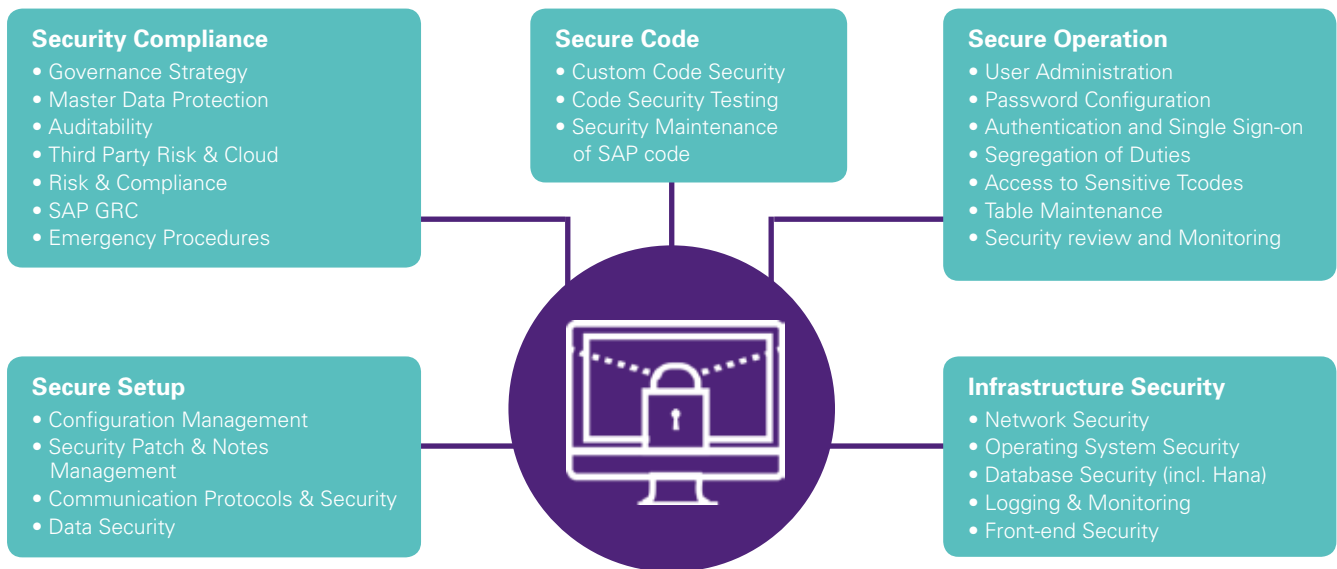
**Security Compliance**
• Governance Strategy
• Master Data Protection
• Auditability
• Third Party Risk & Cloud
• Risk & Compliance
• SAP GRC
• Emergency Procedures

**Secure Code**
• Custom Code Security
• Code Security Testing
• Security Maintenance of SAP code

**Secure Operation**
• User Administration
• Password Configuration
• Authentication and Single Sign-on
• Segregation of Duties
• Access to Sensitive Tcodes
• Table Maintenance
• Security review and Monitoring

**Secure Setup**
• Configuration Management
• Security Patch & Notes Management
• Communication Protocols & Security
• Data Security

**Infrastructure Security**
• Network Security
• Operating System Security
• Database Security (incl. Hana)
• Logging & Monitoring
• Front-end Security